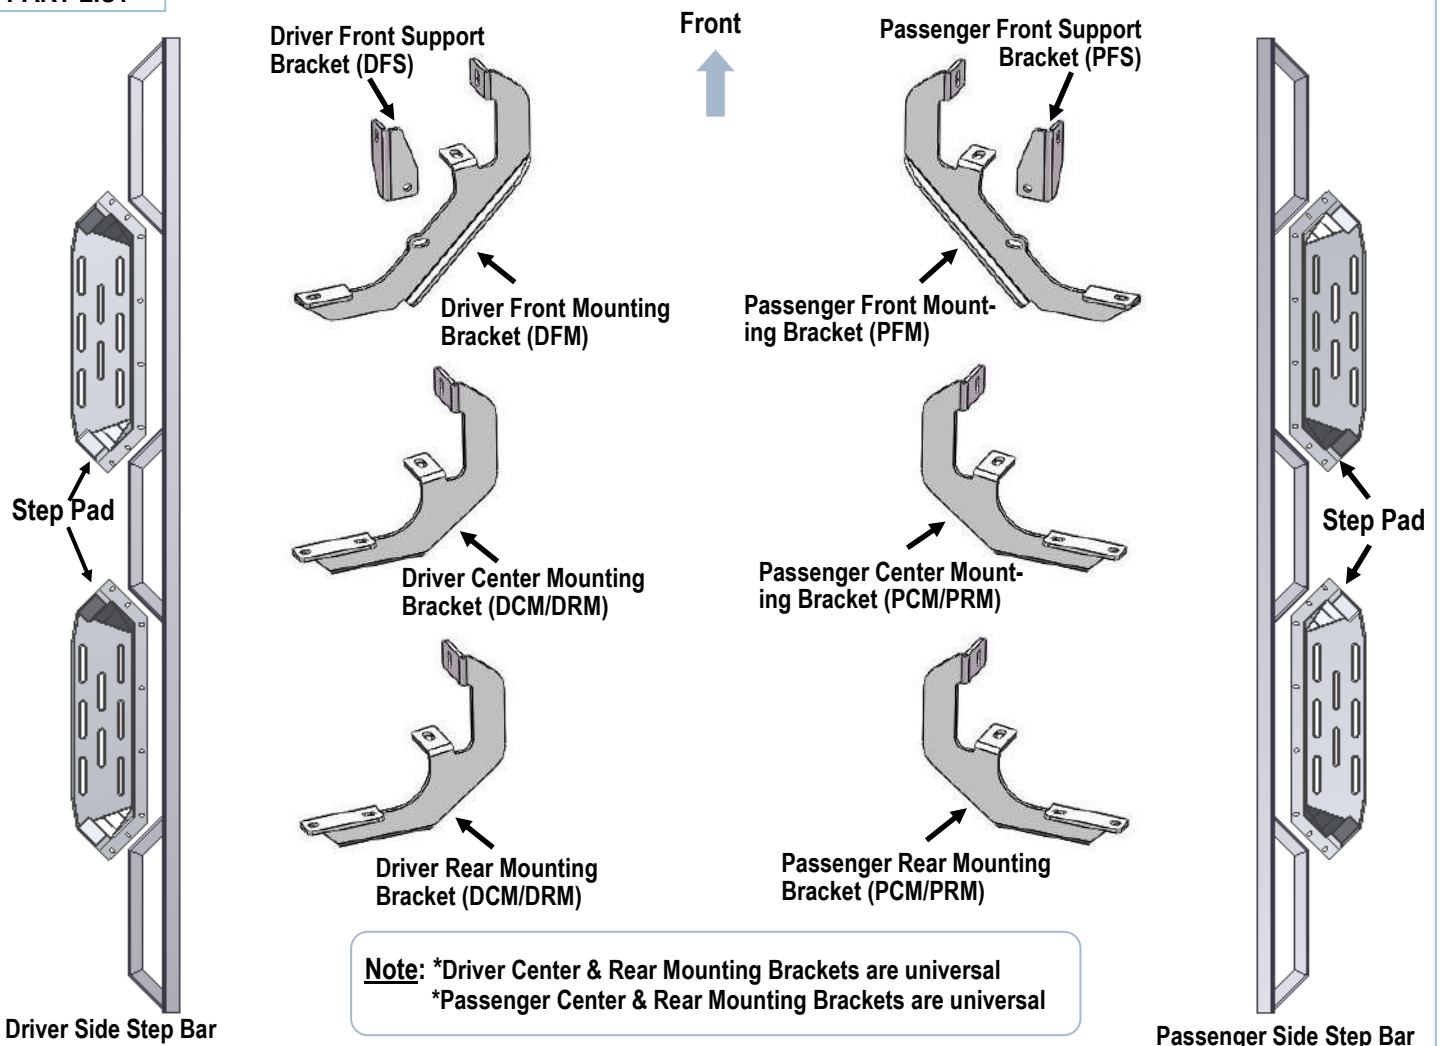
PART LIST

Front

Driver Front Support Bracket (DFS)

Passenger Front Support Bracket (PFS)

Driver Front Mounting Bracket (DFM)

Passenger Front Mounting Bracket (PFM)

Step Pad

Step Pad

Driver Center Mounting Bracket (DCM/DRM)

Passenger Center Mounting Bracket (PCM/PRM)

Driver Rear Mounting Bracket (DCM/DRM)

Passenger Rear Mounting Bracket (PCM/PRM)

Note: *Driver Center & Rear Mounting Brackets are universal
*Passenger Center & Rear Mounting Brackets are universal

Driver Side Step Bar

Passenger Side Step Bar